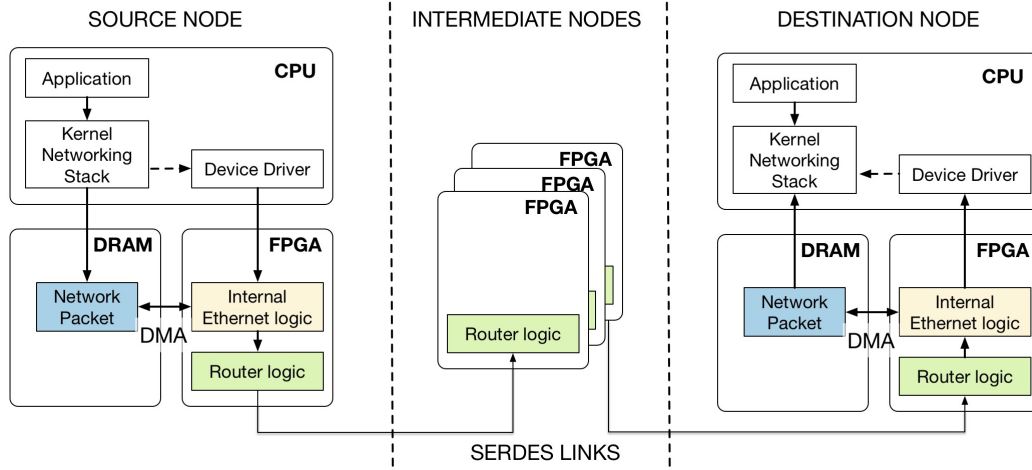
SOURCE NODE

CPU

Application

Kernel Networking Stack

Device Driver

DRAM

FPGA

Network Packet

Internal Ethernet logic

DMA

Router logic

INTERMEDIATE NODES

FPGA

FPGA

FPGA

Router logic

DESTINATION NODE

CPU

Application

Kernel Networking Stack

Device Driver

DRAM

FPGA

Network Packet

Internal Ethernet logic

DMA

Router logic

SERDES LINKS